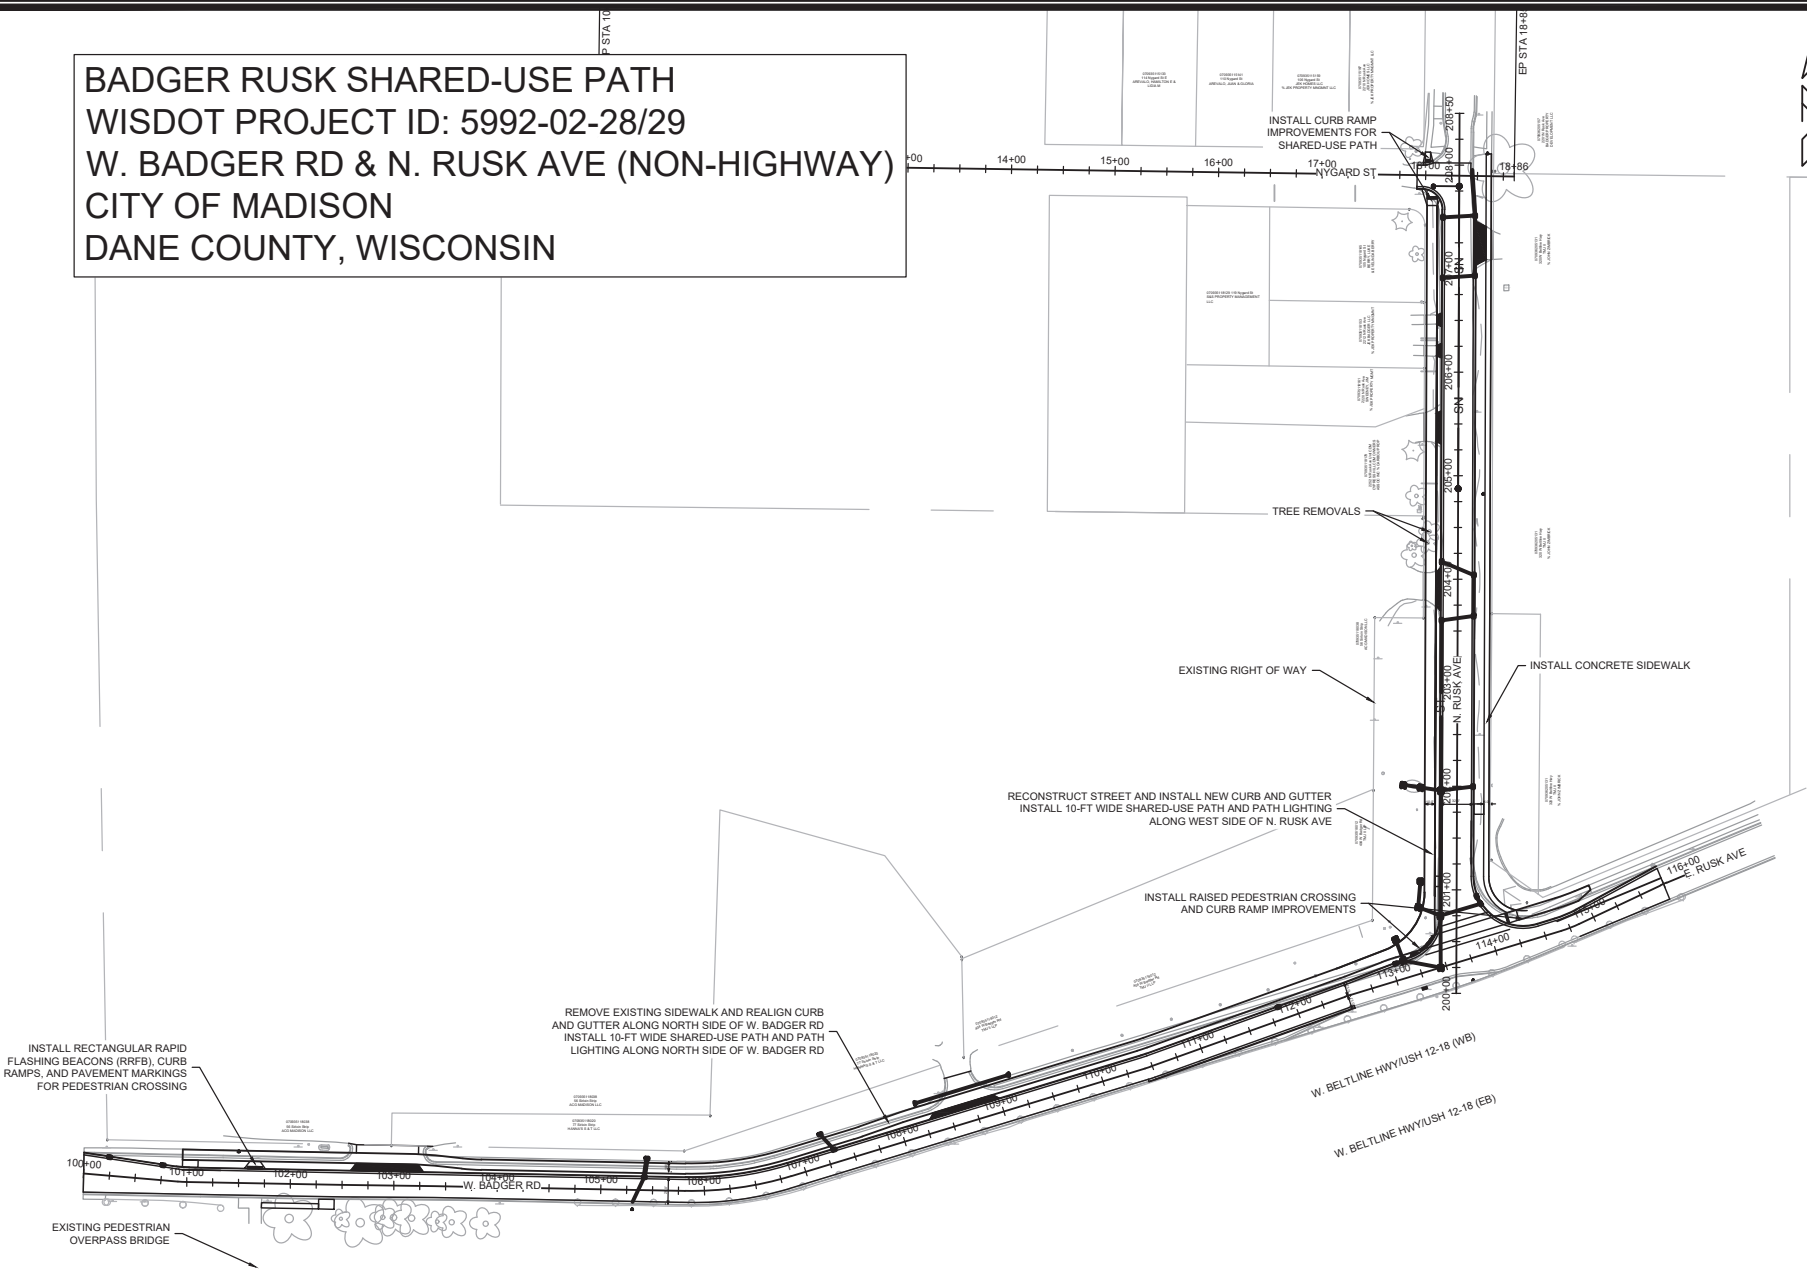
BADGER RUSK SHARED-USE PATH
WISDOT PROJECT ID: 5992-02-28/29
W. BADGER RD & N. RUSK AVE (NON-HIGHWAY)
CITY OF MADISON
DANE COUNTY, WISCONSIN

P STA 10

EP STA 18+8

INSTALL CURB RAMP IMPROVEMENTS FOR SHARED-USE PATH

+00 14+00 15+00 16+00 17+00 18+00 18+86

NYGARD ST

208+50 208+00 207+00 206+00 205+00 204+00 203+00 202+00 201+00 200+00

N. RUSK AVE

TREE REMOVALS

EXISTING RIGHT OF WAY

INSTALL CONCRETE SIDEWALK

RECONSTRUCT STREET AND INSTALL NEW CURB AND GUTTER
INSTALL 10-FT WIDE SHARED-USE PATH AND PATH LIGHTING ALONG WEST SIDE OF N. RUSK AVE

INSTALL RAISED PEDESTRIAN CROSSING AND CURB RAMP IMPROVEMENTS

116+00 E. RUSK AVE
115+00 114+00 113+00 112+00 111+00 110+00 109+00 108+00 107+00 106+00 105+00 104+00 103+00 102+00 101+00 100+00

REMOVE EXISTING SIDEWALK AND REALIGN CURB AND GUTTER ALONG NORTH SIDE OF W. BADGER RD
INSTALL 10-FT WIDE SHARED-USE PATH AND PATH LIGHTING ALONG NORTH SIDE OF W. BADGER RD

INSTALL RECTANGULAR RAPID FLASHING BEACONS (RRFB), CURB RAMPS, AND PAVEMENT MARKINGS FOR PEDESTRIAN CROSSING

W. BELTLINE HWY/USH 12-18 (WB)

W. BELTLINE HWY/USH 12-18 (EB)

W. BADGER RD

EXISTING PEDESTRIAN OVERPASS BRIDGE